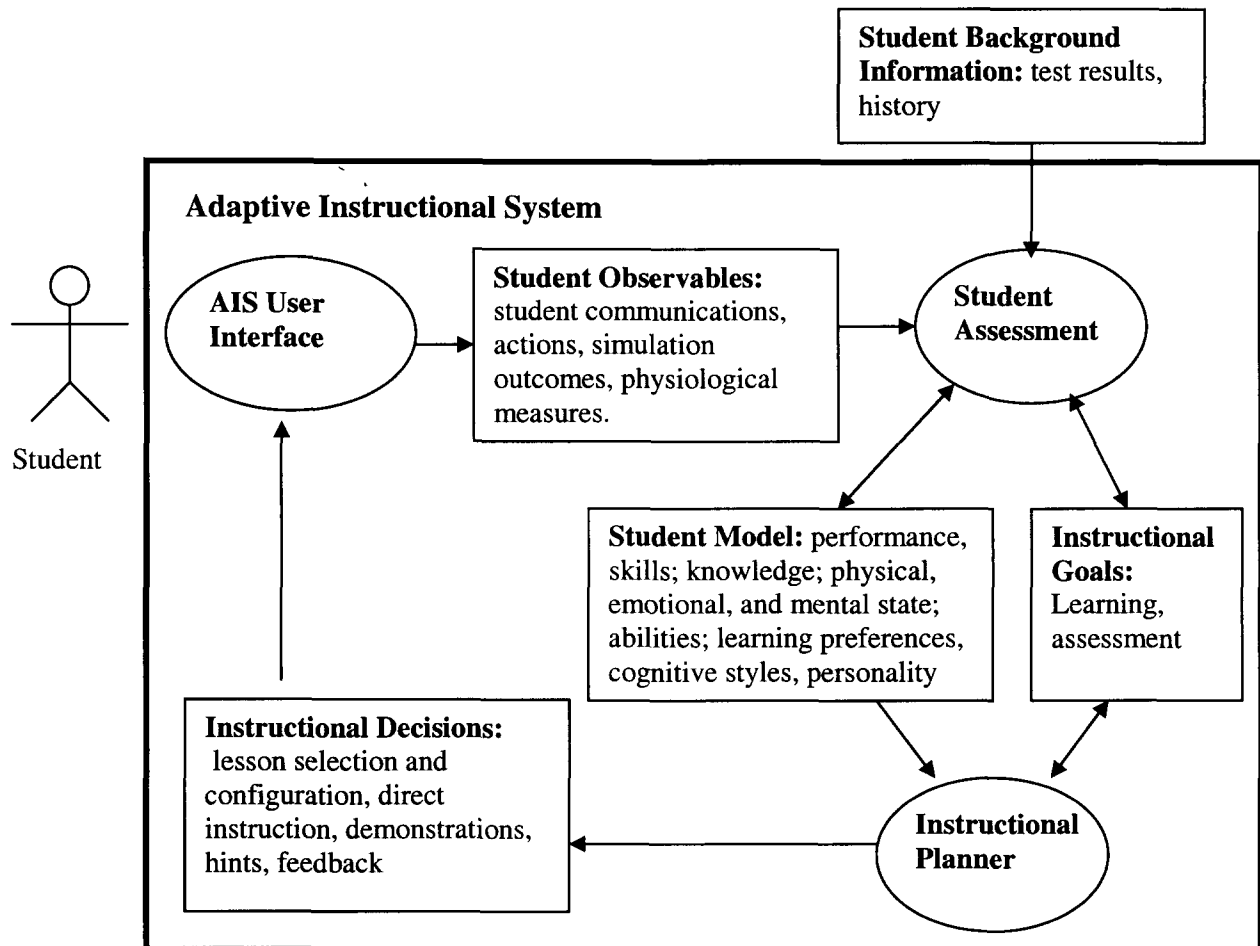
**Student Background Information:** test results, history

Student

**Adaptive Instructional System**

**AIS User Interface**

**Student Observables:** student communications, actions, simulation outcomes, physiological measures.

**Student Assessment**

**Student Model:** performance, skills; knowledge; physical, emotional, and mental state; abilities; learning preferences, cognitive styles, personality

**Instructional Goals:** Learning, assessment

**Instructional Decisions:** lesson selection and configuration, direct instruction, demonstrations, hints, feedback

**Instructional Planner**